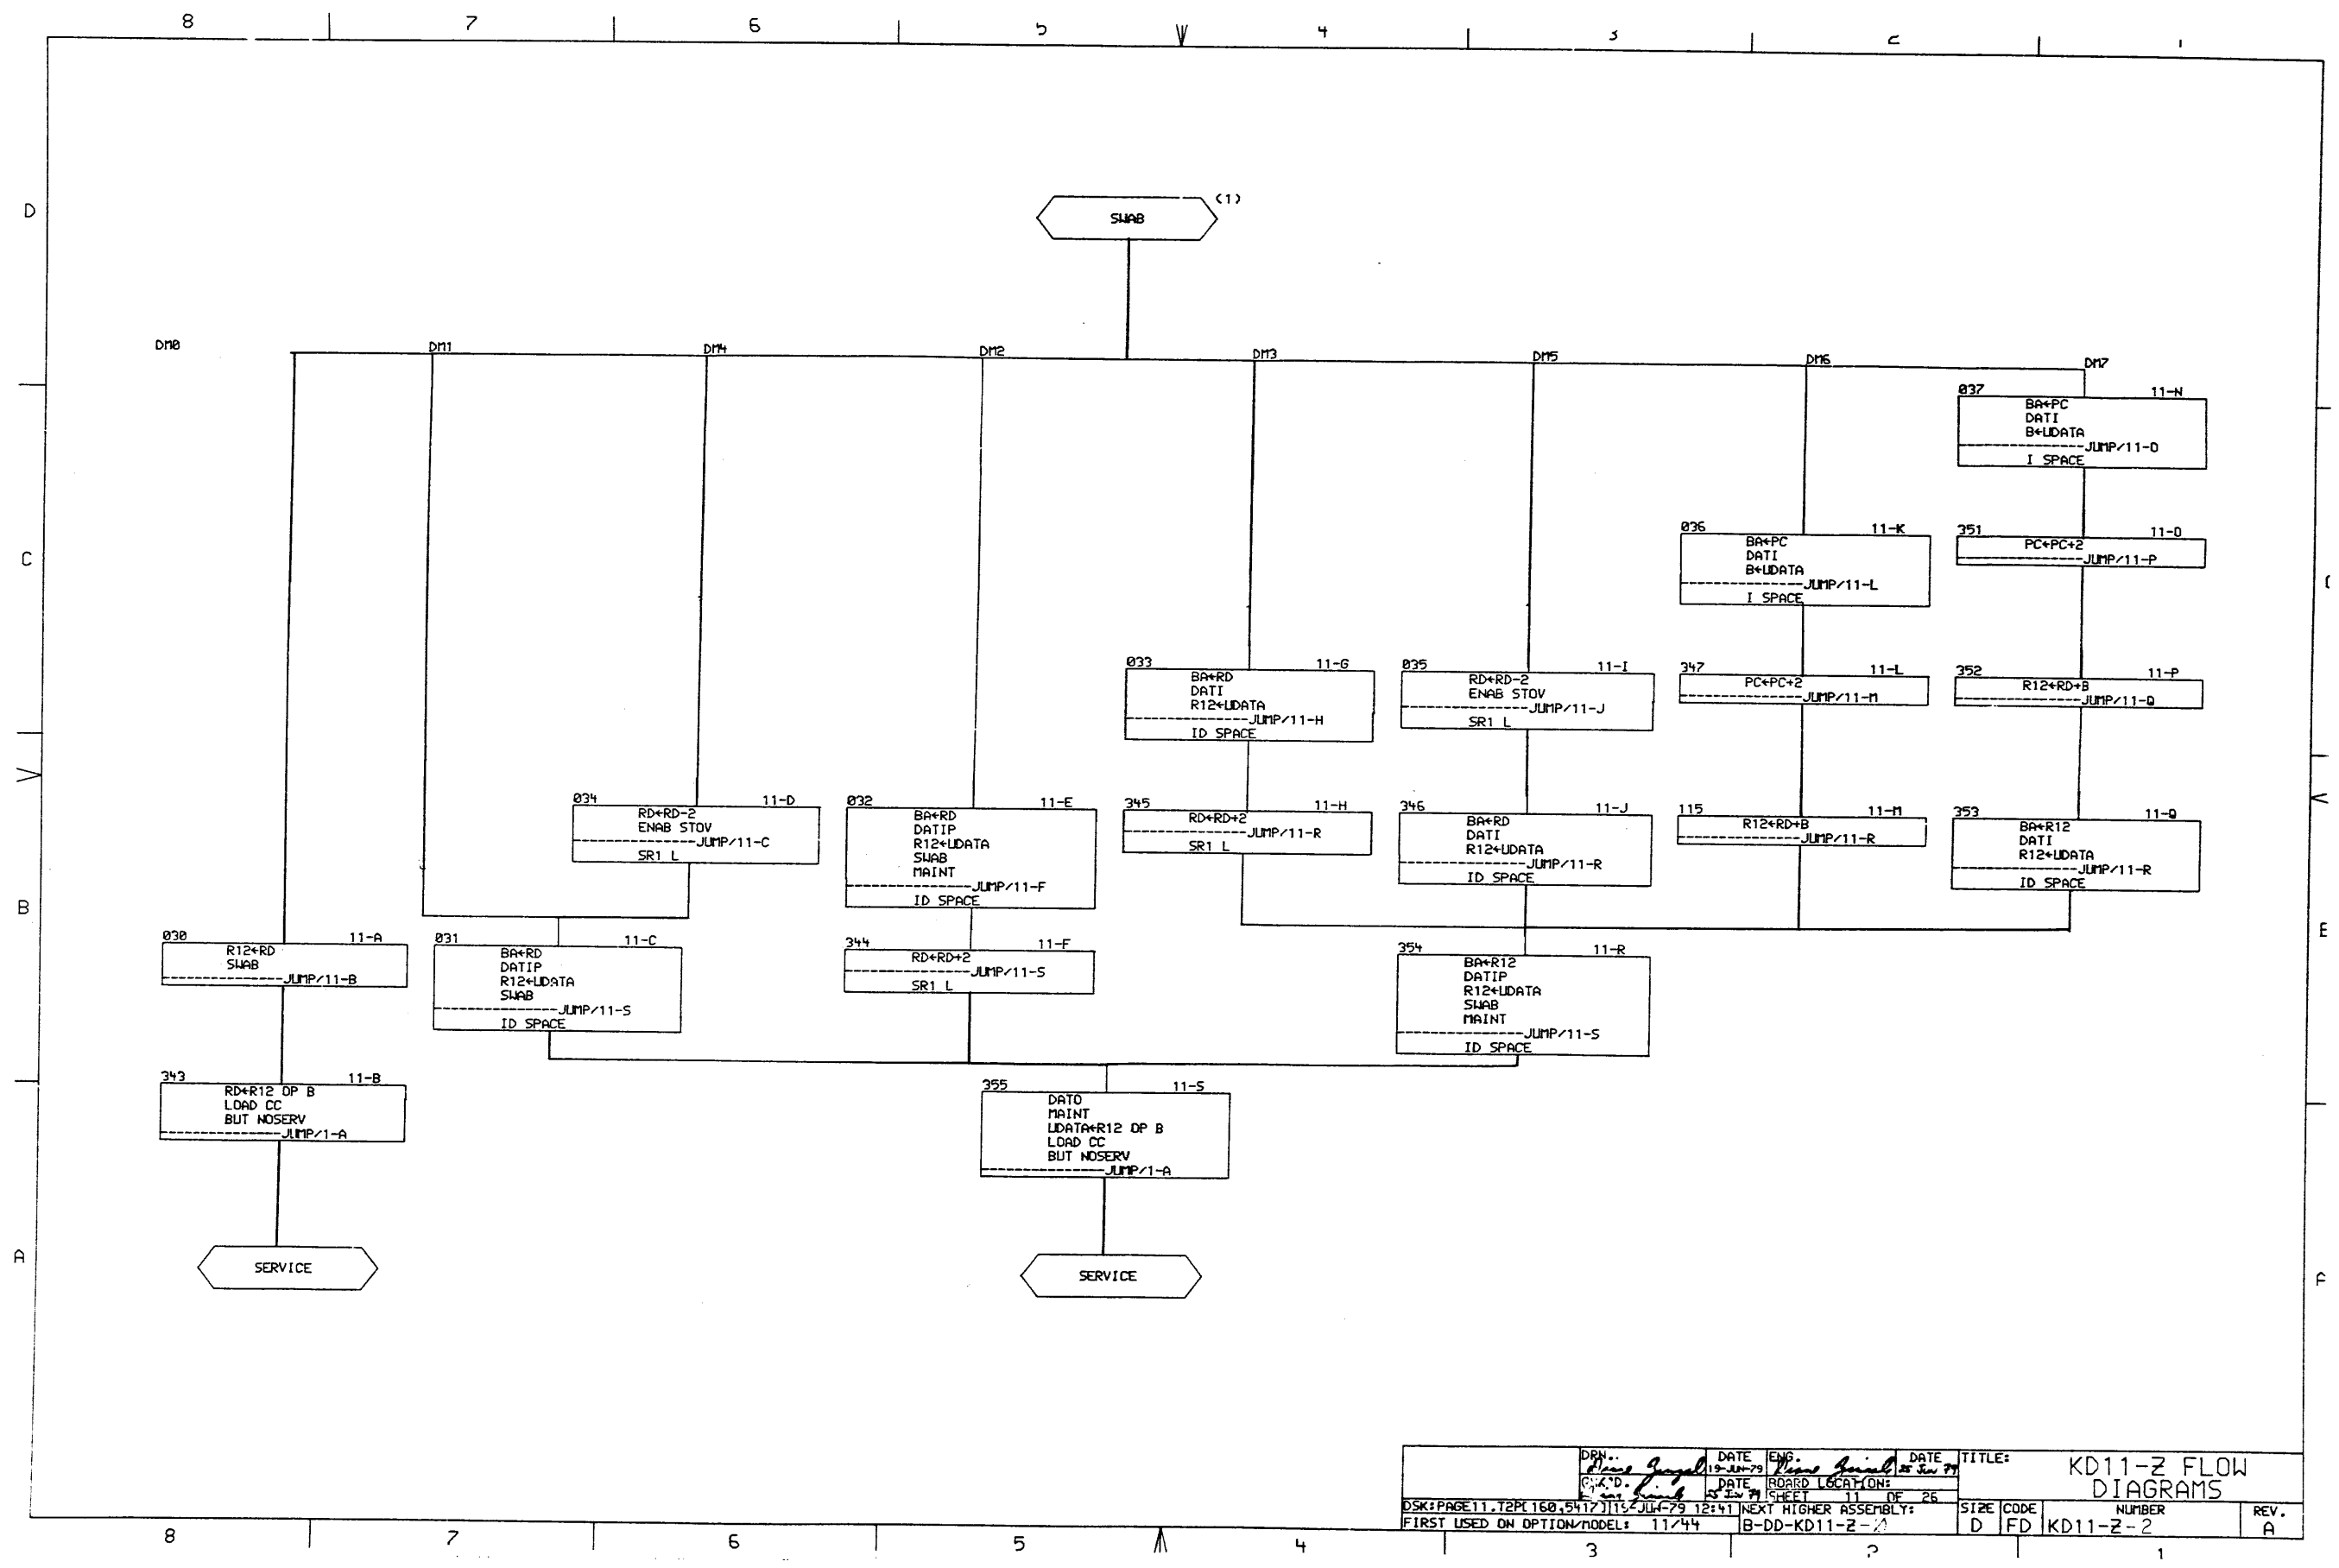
8 7 6 5 4 3 2 1

D

C

B

A

SWAB (1)

DM0 DM1 DM4 DM2 DM3 DM5 DM6 DM7

037 11-N
BA←PC
DATI
B←UDATA
JUMP/11-O
I SPACE

036 11-K
BA←PC
DATI
B←UDATA
JUMP/11-L
I SPACE

351 11-O
PC←PC+2
JUMP/11-P

033 11-G
BA←RD
DATI
R12←UDATA
JUMP/11-H
ID SPACE

035 11-I
RD←RD-2
ENAB STOV
JUMP/11-J
SR1 L

347 11-L
PC←PC+2
JUMP/11-M

352 11-P
R12←RD+B
JUMP/11-Q

034 11-D
RD←RD-2
ENAB STOV
JUMP/11-C
SR1 L

032 11-E
BA←RD
DATIP
R12←UDATA
SWAB
MAINT
JUMP/11-F
ID SPACE

345 11-H
RD←RD+2
JUMP/11-R
SR1 L

346 11-J
BA←RD
DATI
R12←UDATA
JUMP/11-R
ID SPACE

115 11-M
R12←RD+B
JUMP/11-R

353 11-Q
BA←R12
DATI
R12←UDATA
JUMP/11-R
ID SPACE

030 11-A
R12←RD
SWAB
JUMP/11-B

031 11-C
BA←RD
DATIP
R12←UDATA
SWAB
JUMP/11-S
ID SPACE

344 11-F
RD←RD+2
JUMP/11-S
SR1 L

354 11-R
BA←R12
DATIP
R12←UDATA
SWAB
MAINT
JUMP/11-S
ID SPACE

343 11-B
RD←R12 OP B
LOAD CC
BUT NOSERV
JUMP/1-A

355 11-S
DATO
MAINT
UDATA←R12 OP B
LOAD CC
BUT NOSERV
JUMP/1-A

SERVICE

SERVICE

C
E
F

DRN. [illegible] DATE 19-JUN-79 ENG. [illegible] DATE 25 Jun 79
CHK'D. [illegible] DATE 25 Jun 79 BOARD LOCATION:
SHEET 11 OF 26
DSK:PAGE11.T2P[160,5417]] 19-JUN-79 12:41 NEXT HIGHER ASSEMBLY:
FIRST USED ON OPTION/MODEL: 11/44 B-DD-KD11-Z-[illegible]
TITLE: KD11-Z FLOW DIAGRAMS
SIZE D CODE FD NUMBER KD11-Z-2 REV. A

8 7 6 5 4 3 2 1